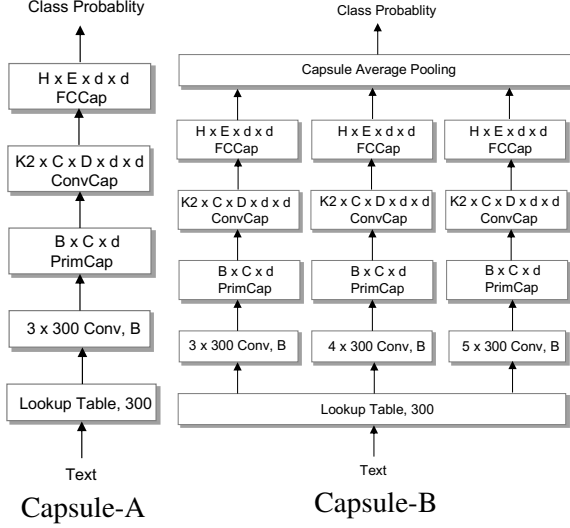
Class Probablity

H x E x d x d
FCCap

K2 x C x D x d x d
ConvCap

B x C x d
PrimCap

3 x 300 Conv, B

Lookup Table, 300

Text

Capsule-A

Class Probablity

Capsule Average Pooling

H x E x d x d
FCCap

H x E x d x d
FCCap

H x E x d x d
FCCap

K2 x C x D x d x d
ConvCap

K2 x C x D x d x d
ConvCap

K2 x C x D x d x d
ConvCap

B x C x d
PrimCap

B x C x d
PrimCap

B x C x d
PrimCap

3 x 300 Conv, B

4 x 300 Conv, B

5 x 300 Conv, B

Lookup Table, 300

Text

Capsule-B